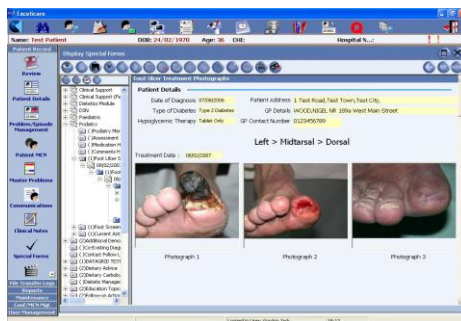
Excelicare

Name: Test Patient DOB: 24/02/1970 Age: 36 CHI: Hospital N...:

Patient Record

Review

Patient Details

Problem/Episode Management

Patient MCN

Master Problems

Communications

Clinical Notes

Special Forms

File Transfer Logs

Reports

Maintenance

Conf. MCN Mgt

User Management

Display Special Forms

Clinical Support

Clinical Support (Fu

Diabetes Module

DSN

Paediatric

Podiatry

(Podiatry Mor

(Assessment

(Medication H

(Comments H

(Foot Ulcer S

(Foot Screen

(Current Ass

(Additional Demo

(Co-Existing Diag

(Contact Follow-L

(DATAGRID TEST

(Dietary Advice

(Dietary Carboh

(Dietetic Manager

(Education Topi

(Followup Action

Foot Ulcer Treatment Photographs

Patient Details

Date of Diagnosis 07/08/2006

Type of Diabetes Type 2 Diabetes

Hypoglycaemic Therapy Tablet Only

Patient Address 1 Test Road,Test Town,Test City,

GP Details WOOD,NIGEL NR 189a West Main Street

GP Contact Number 01234567890

Treatment Date : 08/02/2007

Left > Midtarsal > Dorsal

Photograph 1

Photograph 2

Photograph 3